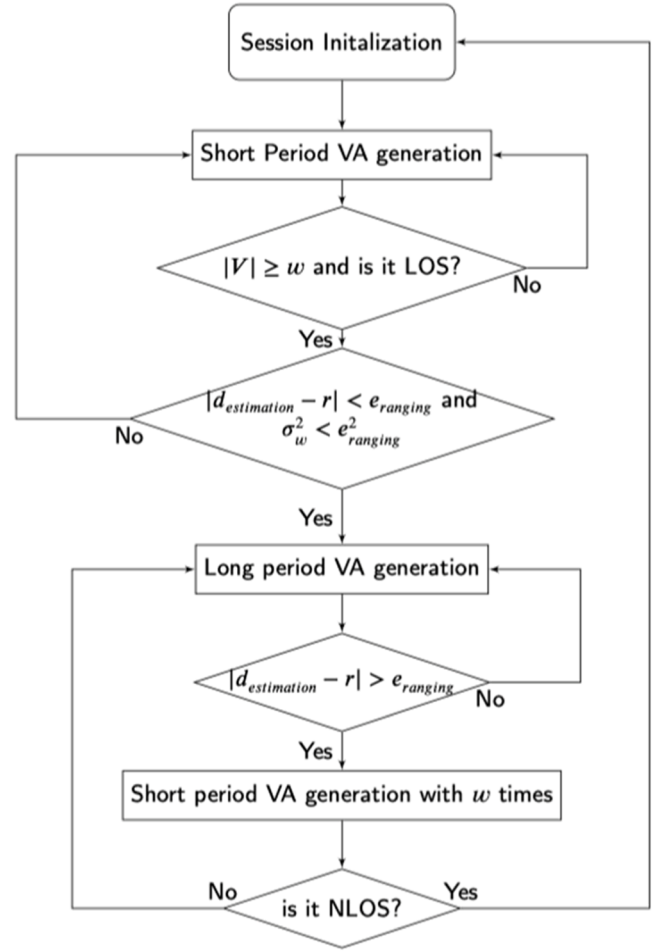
Session Initalization

Short Period VA generation

$|V| \geq w$ and is it LOS?

No

Yes

$|d_{estimation} - r| < e_{ranging}$ and $\sigma_w^2 < e_{ranging}^2$

No

Yes

Long period VA generation

$|d_{estimation} - r| > e_{ranging}$

No

Yes

Short period VA generation with $w$ times

No

is it NLOS?

Yes